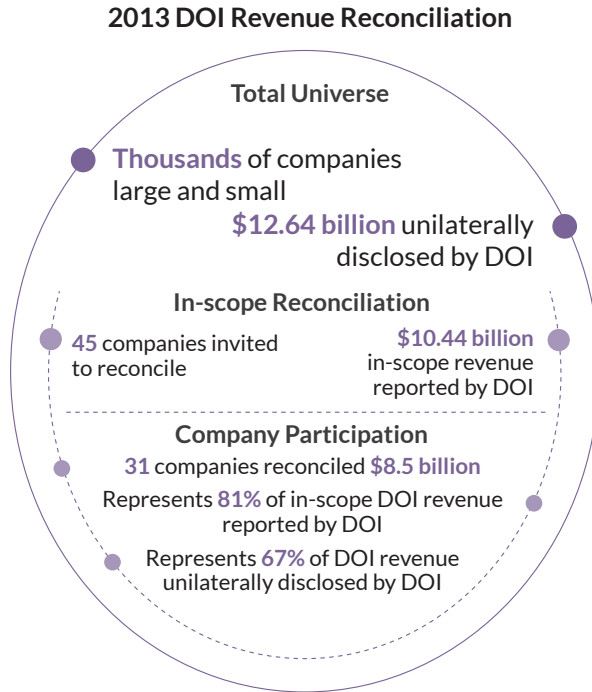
2013 DOI Revenue Reconciliation

Total Universe

Thousands of companies large and small

$12.64 billion unilaterally disclosed by DOI

In-scope Reconciliation

45 companies invited to reconcile

$10.44 billion in-scope revenue reported by DOI

Company Participation

31 companies reconciled $8.5 billion

Represents 81% of in-scope DOI revenue reported by DOI

Represents 67% of DOI revenue unilaterally disclosed by DOI